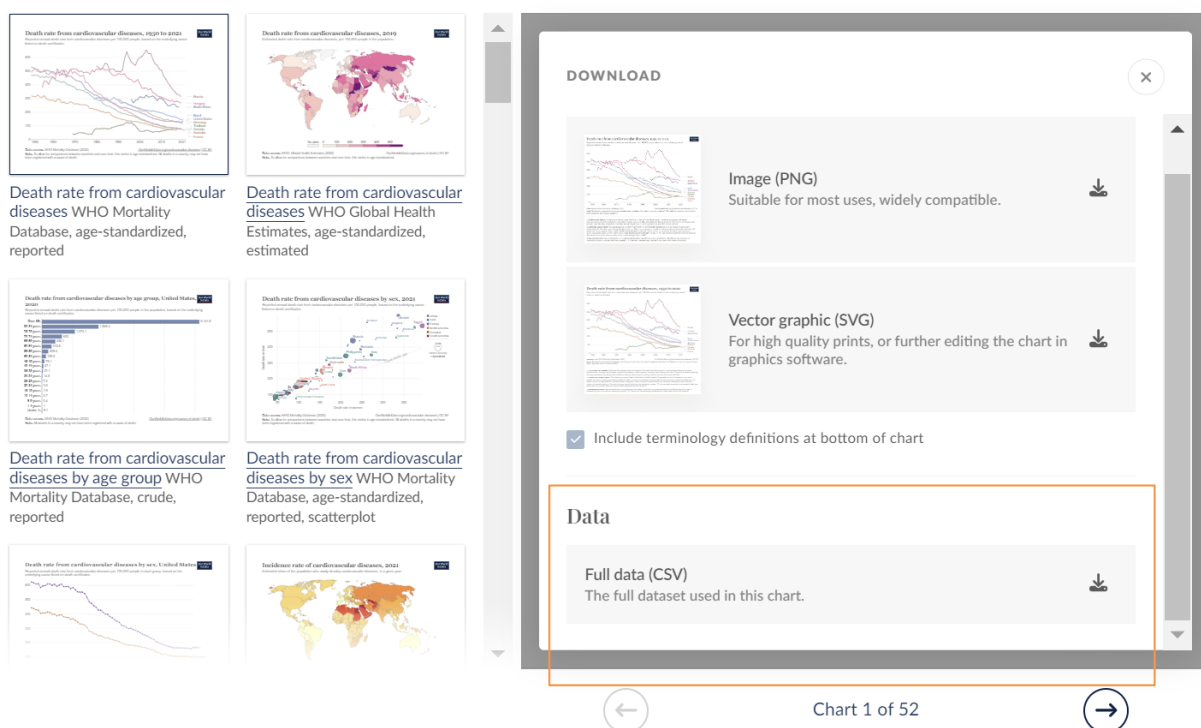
Death rate from cardiovascular diseases, 1950 to 2021

Death rate from cardiovascular diseases WHO Mortality Database, age-standardized, reported

Death rate from cardiovascular diseases, 2019

Death rate from cardiovascular diseases WHO Global Health Estimates, age-standardized, estimated

Death rate from cardiovascular diseases by age group, United States, 2021

Death rate from cardiovascular diseases by age group WHO Mortality Database, crude, reported

Death rate from cardiovascular diseases by sex, 2021

Death rate from cardiovascular diseases by sex WHO Mortality Database, age-standardized, reported, scatterplot

Death rate from cardiovascular diseases by sex, United States

Incidence rate of cardiovascular diseases, 2021

DOWNLOAD

Image (PNG)
Suitable for most uses, widely compatible.

Vector graphic (SVG)
For high quality prints, or further editing the chart in graphics software.

Include terminology definitions at bottom of chart

Data

Full data (CSV)
The full dataset used in this chart.

Chart 1 of 52